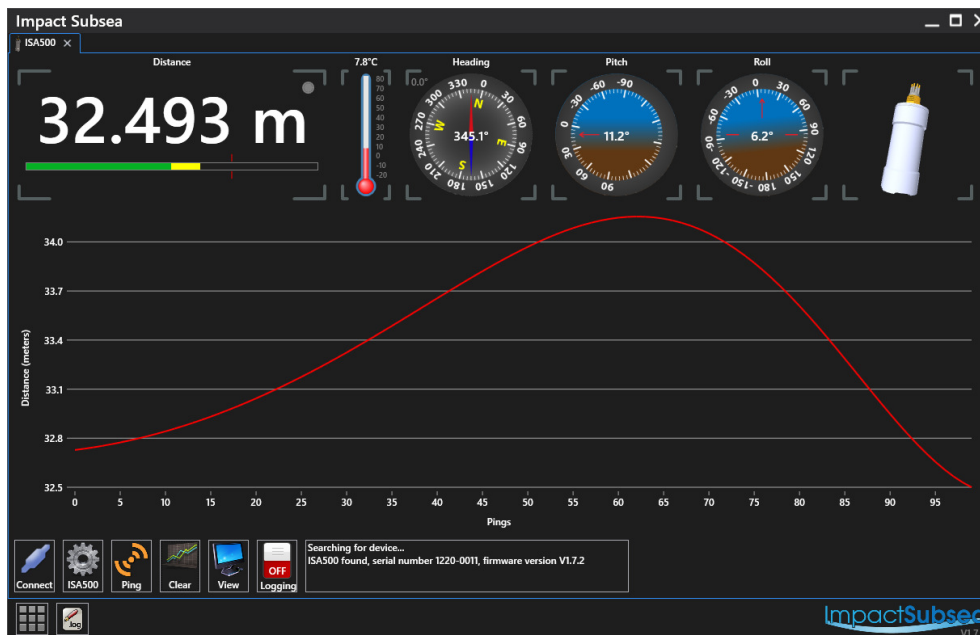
Impact Subsea

ISA500 ×

Distance

32.493 m

7.8°C

80
70
60
50
40
30
20
10
0
-10
-20

Heading

0.0°

330 N 30 60 E 120 150 180 S 210 240 270 W 300

345.1°

Pitch

-60 -90 -30 0 30 60 90

11.2°

Roll

-30 0 30 60 90 120 150 180 -150 -120 -90 -60

6.2°

34.0

33.7

33.4

33.1

32.8

32.5

Distance (meters)

0 5 10 15 20 25 30 35 40 45 50 55 60 65 70 75 80 85 90 95

Pings

Connect

ISA500

Ping

Clear

View

OFF

Logging

Searching for device...
ISA500 found, serial number 1220-0011, firmware version V1.7.2

log

ImpactSubsea